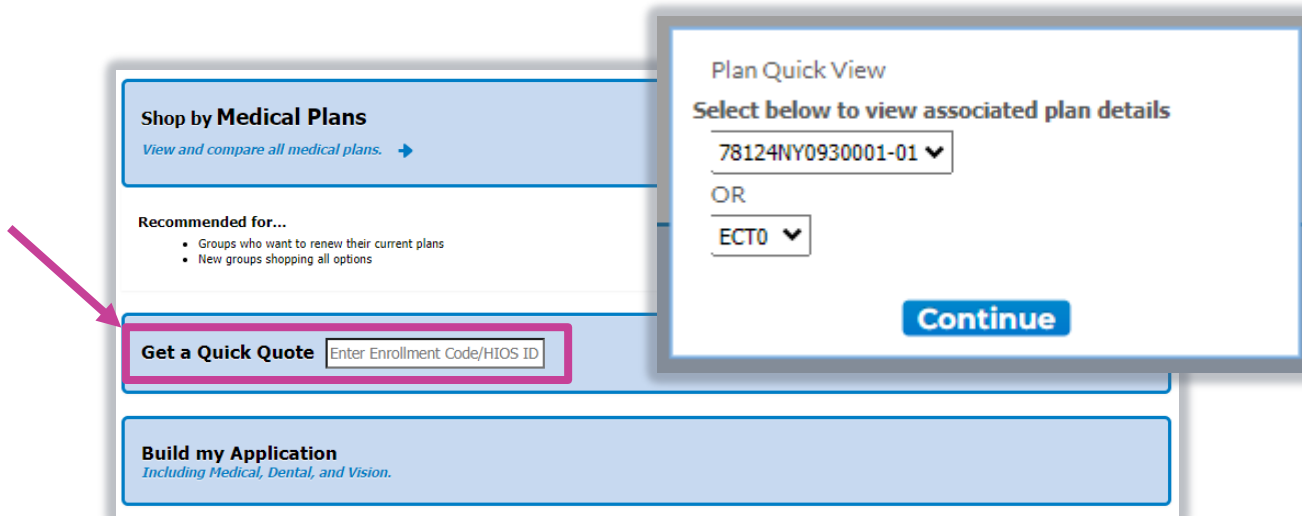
Shop by Medical Plans
View and compare all medical plans.

Recommended for...
- Groups who want to renew their current plans
- New groups shopping all options

Get a Quick Quote Enter Enrollment Code/HIOS ID

Build my Application
Including Medical, Dental, and Vision.

Plan Quick View
Select below to view associated plan details
78124NY0930001-01
OR
ECT0
Continue